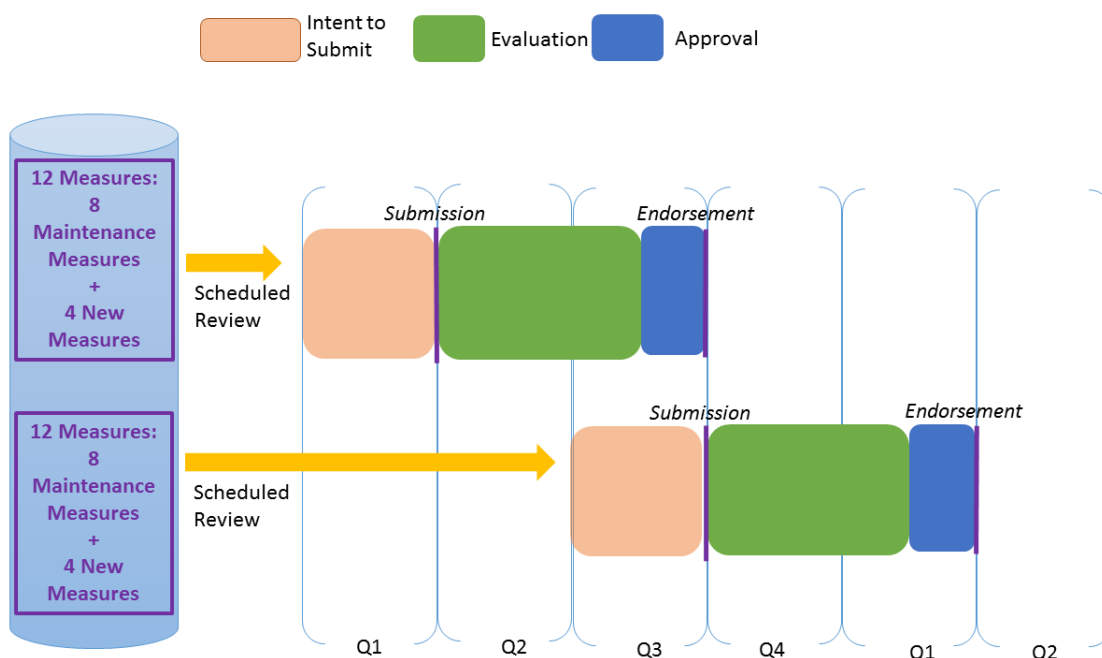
Intent to Submit

Evaluation

Approval

12 Measures: 8 Maintenance Measures + 4 New Measures

Scheduled Review

Submission

Endorsement

12 Measures: 8 Maintenance Measures + 4 New Measures

Scheduled Review

Submission

Endorsement

Q1

Q2

Q3

Q4

Q1

Q2